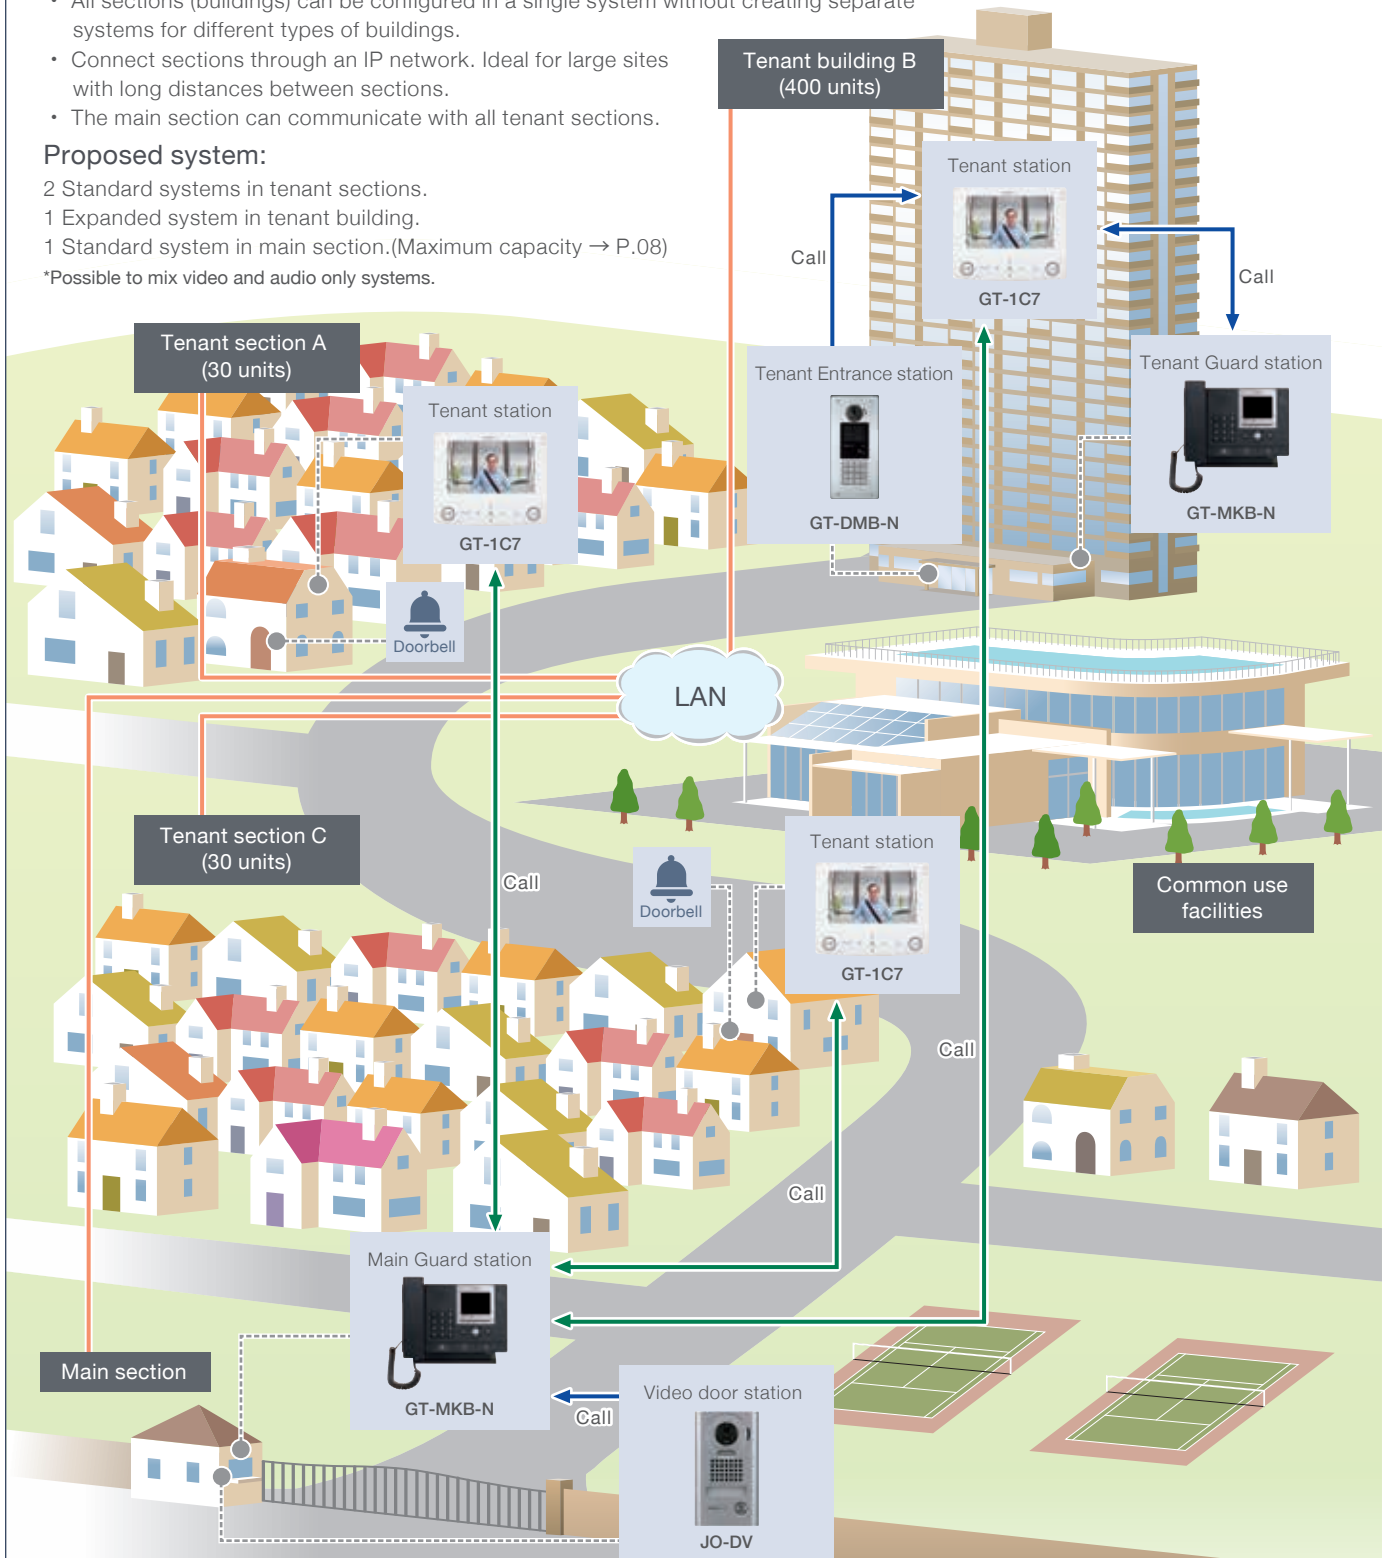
• All sections (buildings) can be configured in a single system without creating separate systems for different types of buildings.
• Connect sections through an IP network. Ideal for large sites with long distances between sections.
• The main section can communicate with all tenant sections.

Proposed system:
2 Standard systems in tenant sections.
1 Expanded system in tenant building.
1 Standard system in main section.(Maximum capacity → P.08)
*Possible to mix video and audio only systems.

Tenant building B (400 units)

Tenant station
GT-1C7

Call

Call

Tenant Entrance station
GT-DMB-N

Tenant Guard station
GT-MKB-N

Tenant section A (30 units)

Tenant station
GT-1C7

Doorbell

LAN

Tenant section C (30 units)

Call

Doorbell

Tenant station
GT-1C7

Common use facilities

Call

Call

Main Guard station
GT-MKB-N

Main section

Call

Video door station
JO-DV